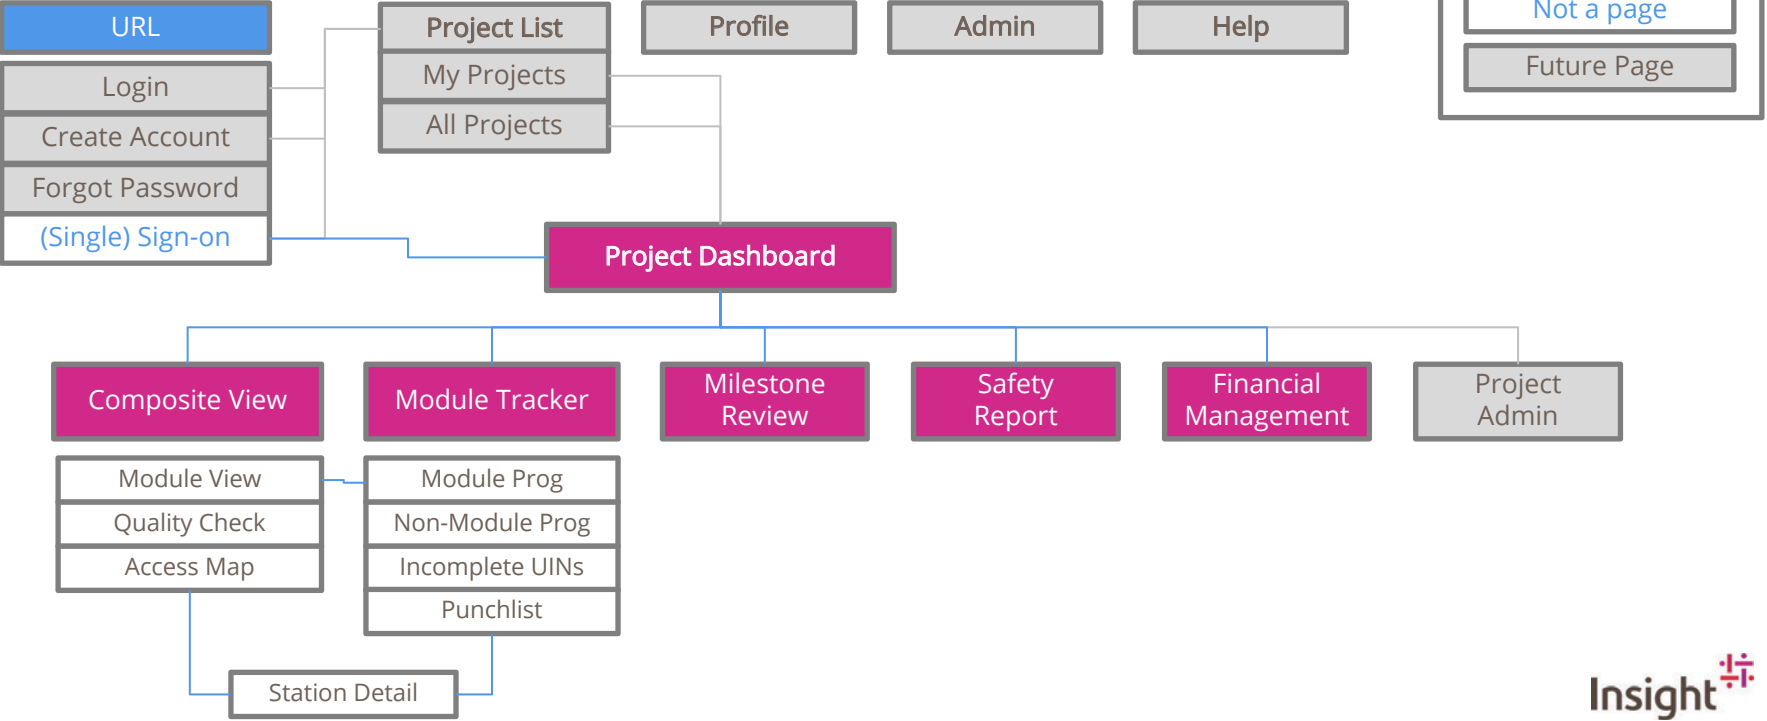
URL

Login

Create Account

Forgot Password

(Single) Sign-on

Project List

My Projects

All Projects

Profile

Admin

Help

Not a page

Future Page

Project Dashboard

Composite View

Module Tracker

Milestone Review

Safety Report

Financial Management

Project Admin

Module View

Quality Check

Access Map

Module Prog

Non-Module Prog

Incomplete UINs

Punchlist

Station Detail

Insight